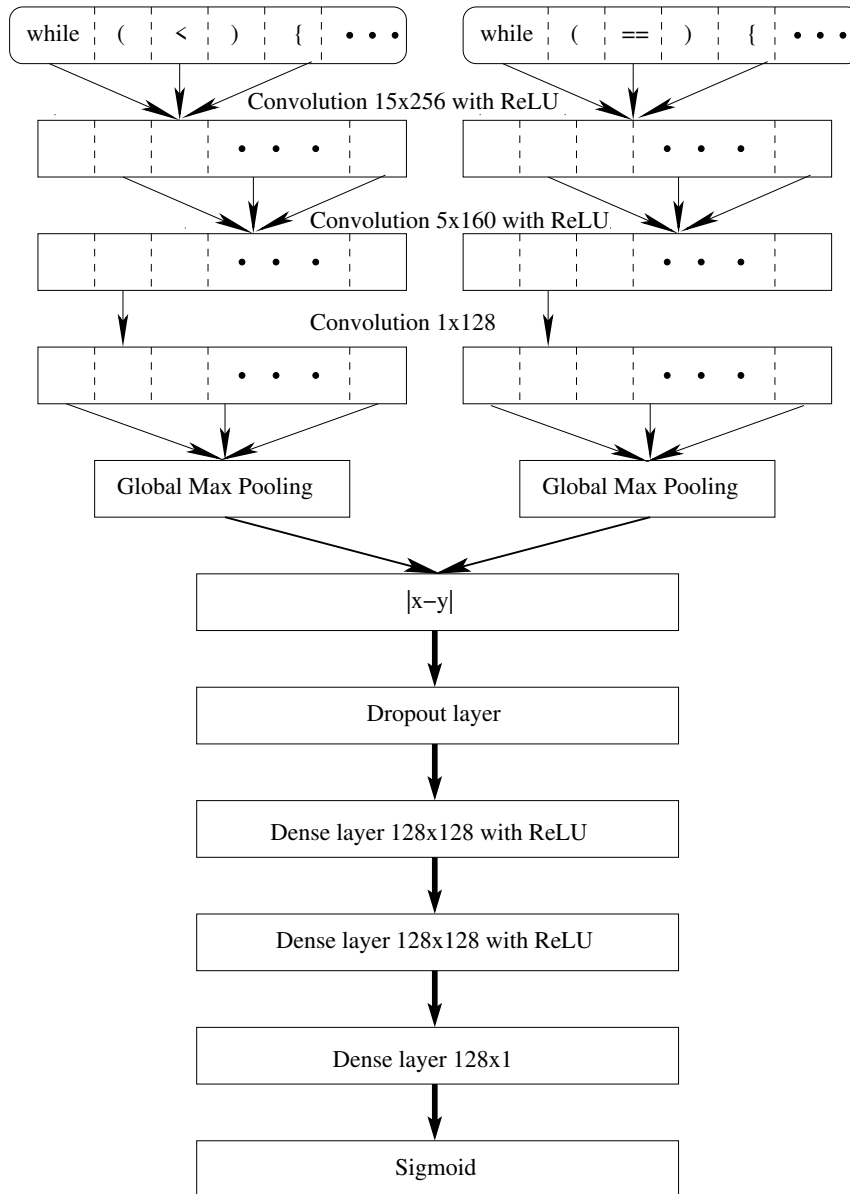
while ( < ) { • • •

while ( == ) { • • •

Convolution 15x256 with ReLU

• • •

• • •

Convolution 5x160 with ReLU

• • •

• • •

Convolution 1x128

• • •

• • •

Global Max Pooling

Global Max Pooling

|x−y|

Dropout layer

Dense layer 128x128 with ReLU

Dense layer 128x128 with ReLU

Dense layer 128x1

Sigmoid